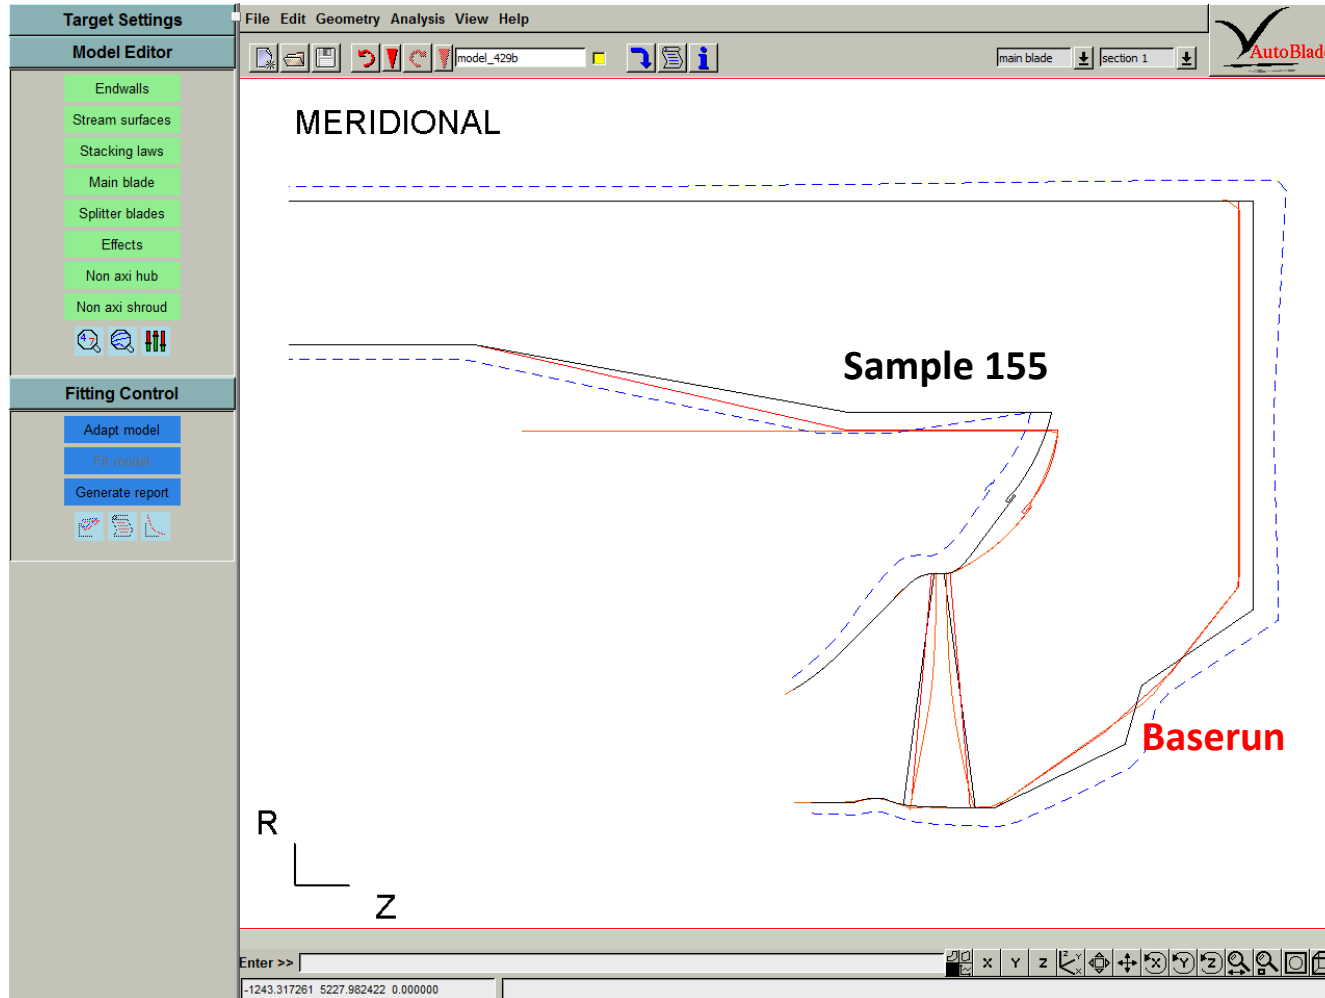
Target Settings
Model Editor
Endwalls
Stream surfaces
Stacking laws
Main blade
Splitter blades
Effects
Non axi hub
Non axi shroud
Fitting Control
Adapt model
Fit model
Generate report

File Edit Geometry Analysis View Help
model_429b
main blade
section 1
AutoBlad

MERIDIONAL
Sample 155
Baserun
R
Z

Enter >>
X Y Z
-1243.317261 5227.982422 0.000000